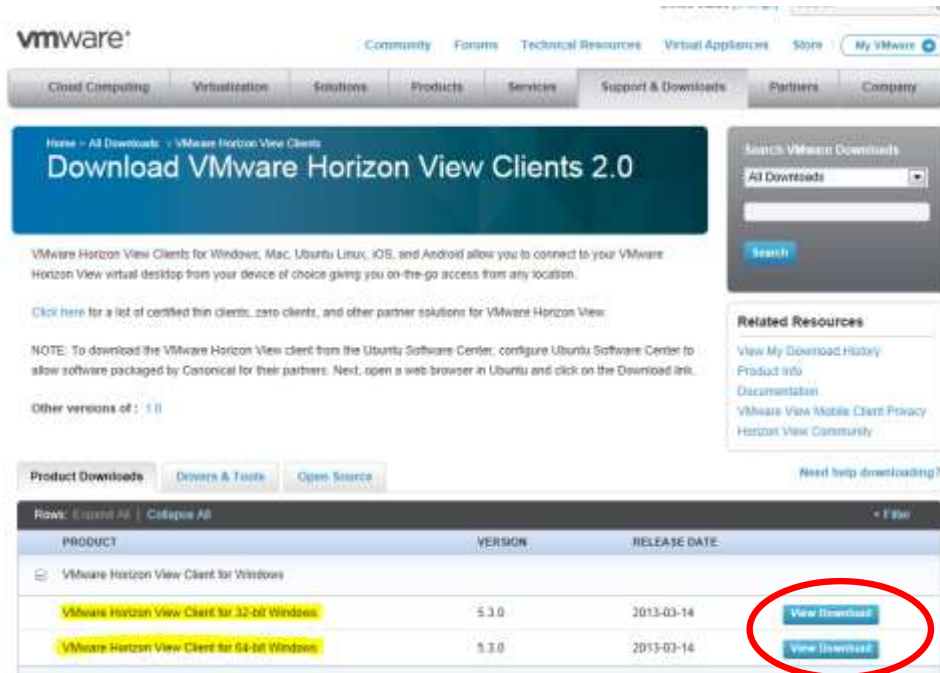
vmware

Community Forums Technical Resources Virtual Appliances Store My VMware

Cloud Computing Virtualization Solutions Products Services Support & Downloads Partners Company

Home > All Downloads > VMware Horizon View Clients

Download VMware Horizon View Clients 2.0

Search VMware Downloads

All Downloads

Search

VMware Horizon View Clients for Windows, Mac, Ubuntu Linux, iOS, and Android allow you to connect to your VMware Horizon View virtual desktop from your device of choice giving you on-the-go access from any location.

Click here for a list of certified thin clients, zero clients, and other partner solutions for VMware Horizon View.

NOTE: To download the VMware Horizon View client from the Ubuntu Software Center, configure Ubuntu Software Center to allow software packaged by Canonical for their partners. Next, open a web browser in Ubuntu and click on the Download link.

Other versions of : 1.0

Related Resources

View My Download History
Product Info
Documentation
VMware View Mobile Client Privacy
Horizon View Community

Product Downloads Drivers & Tools Open Source

Need help downloading?

Rows: Expand All | Collapse All

Filter

| PRODUCT | VERSION | RELEASE DATE | |
|---|---|---|---|
| VMware Horizon View Client for Windows | | | |
| VMware Horizon View Client for 32-bit Windows | 5.3.0 | 2013-03-14 | View Download |
| VMware Horizon View Client for 64-bit Windows | 5.3.0 | 2013-03-14 | View Download |